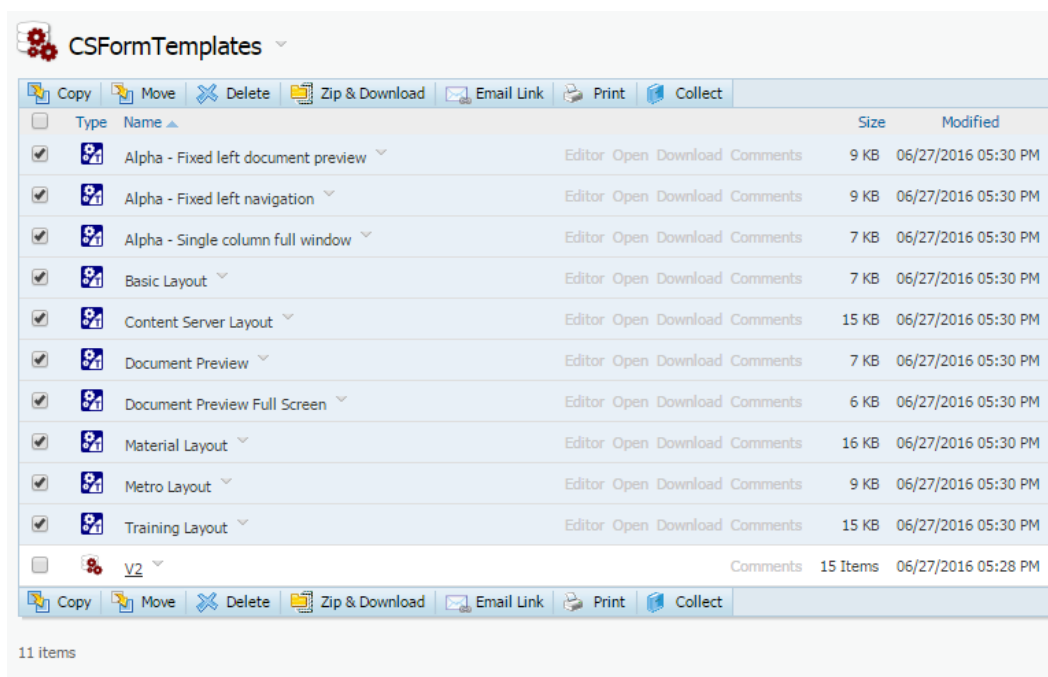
CSFormTemplates

Copy Move Delete Zip & Download Email Link Print Collect

| | Type | Name | | Size | Modified |
|---|---|---|---|---|---|
| | | Alpha - Fixed left document preview | Editor Open Download Comments | 9 KB | 06/27/2016 05:30 PM |
| | | Alpha - Fixed left navigation | Editor Open Download Comments | 9 KB | 06/27/2016 05:30 PM |
| | | Alpha - Single column full window | Editor Open Download Comments | 7 KB | 06/27/2016 05:30 PM |
| | | Basic Layout | Editor Open Download Comments | 7 KB | 06/27/2016 05:30 PM |
| | | Content Server Layout | Editor Open Download Comments | 15 KB | 06/27/2016 05:30 PM |
| | | Document Preview | Editor Open Download Comments | 7 KB | 06/27/2016 05:30 PM |
| | | Document Preview Full Screen | Editor Open Download Comments | 6 KB | 06/27/2016 05:30 PM |
| | | Material Layout | Editor Open Download Comments | 16 KB | 06/27/2016 05:30 PM |
| | | Metro Layout | Editor Open Download Comments | 9 KB | 06/27/2016 05:30 PM |
| | | Training Layout | Editor Open Download Comments | 15 KB | 06/27/2016 05:30 PM |
| | | V2 | Comments | 15 Items | 06/27/2016 05:28 PM |

Copy Move Delete Zip & Download Email Link Print Collect

11 items